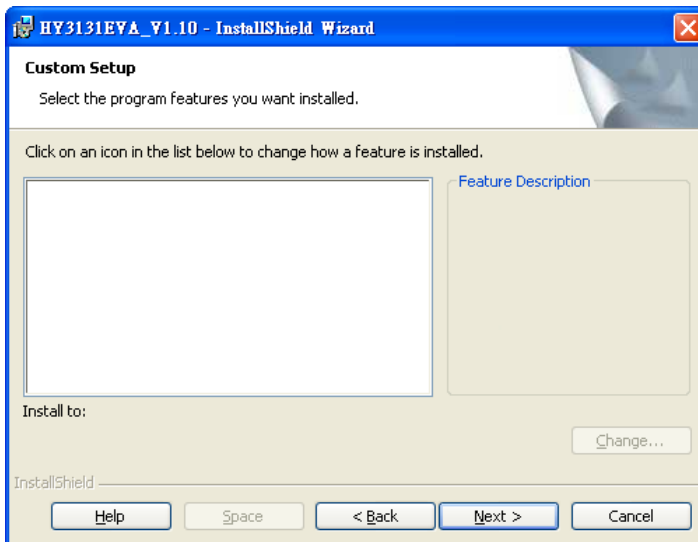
HY3131EVA_V1.10 - InstallShield Wizard

Custom Setup

Select the program features you want installed.

Click on an icon in the list below to change how a feature is installed.

Feature Description

Install to:

Change...

InstallShield

Help

Space

< Back

Next >

Cancel